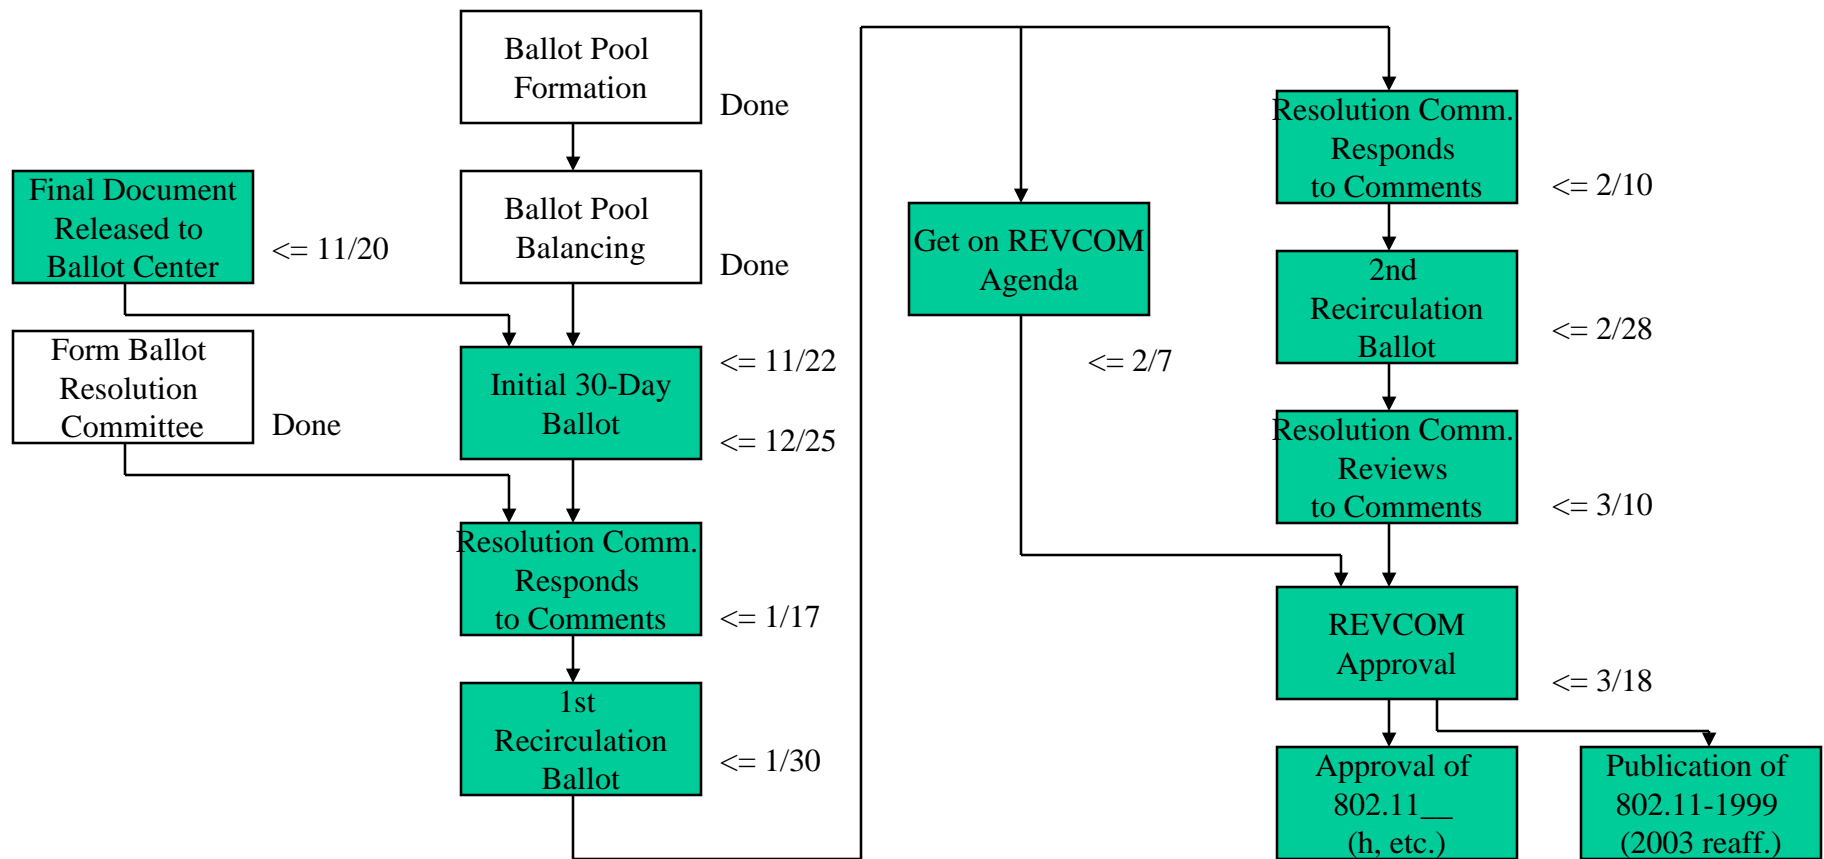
Ballot Pool Formation

Done

Final Document Released to Ballot Center

<= 11/20

Ballot Pool Balancing

Done

Form Ballot Resolution Committee

Done

Initial 30-Day Ballot

<= 11/22

<= 12/25

Resolution Comm. Responds to Comments

<= 1/17

1st Recirculation Ballot

<= 1/30

Get on REVCOM Agenda

<= 2/7

Resolution Comm. Responds to Comments

<= 2/10

2nd Recirculation Ballot

<= 2/28

Resolution Comm. Reviews to Comments

<= 3/10

REVCOM Approval

<= 3/18

Approval of 802.11__ (h, etc.)

Publication of 802.11-1999 (2003 reaff.)